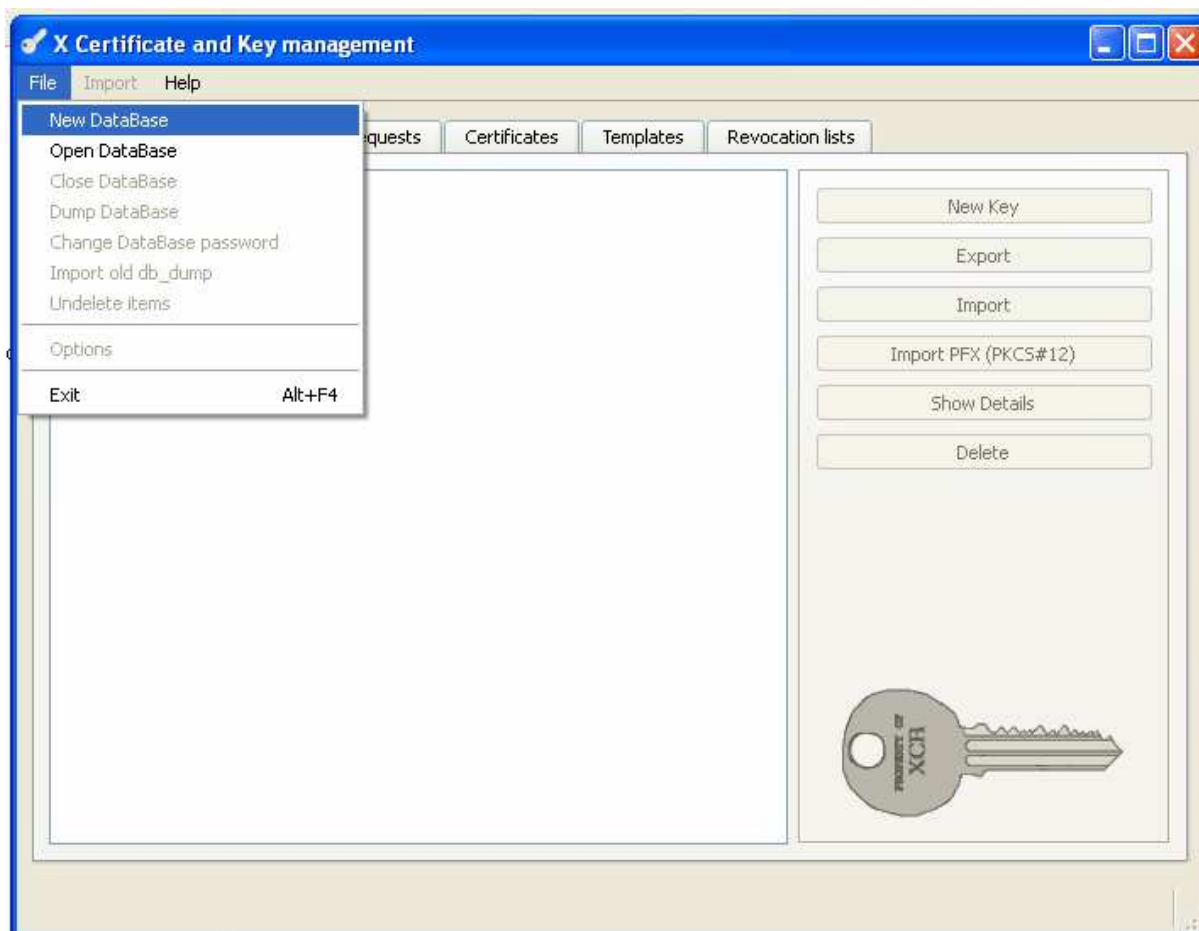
X Certificate and Key management

File Import Help

New DataBase
Open DataBase
Close DataBase
Dump DataBase
Change DataBase password
Import old db_dump
Undelete items

Options

Exit Alt+F4

equests | Certificates | Templates | Revocation lists

New Key
Export
Import
Import PFX (PKCS#12)
Show Details
Delete

PROPERTY OF XCA